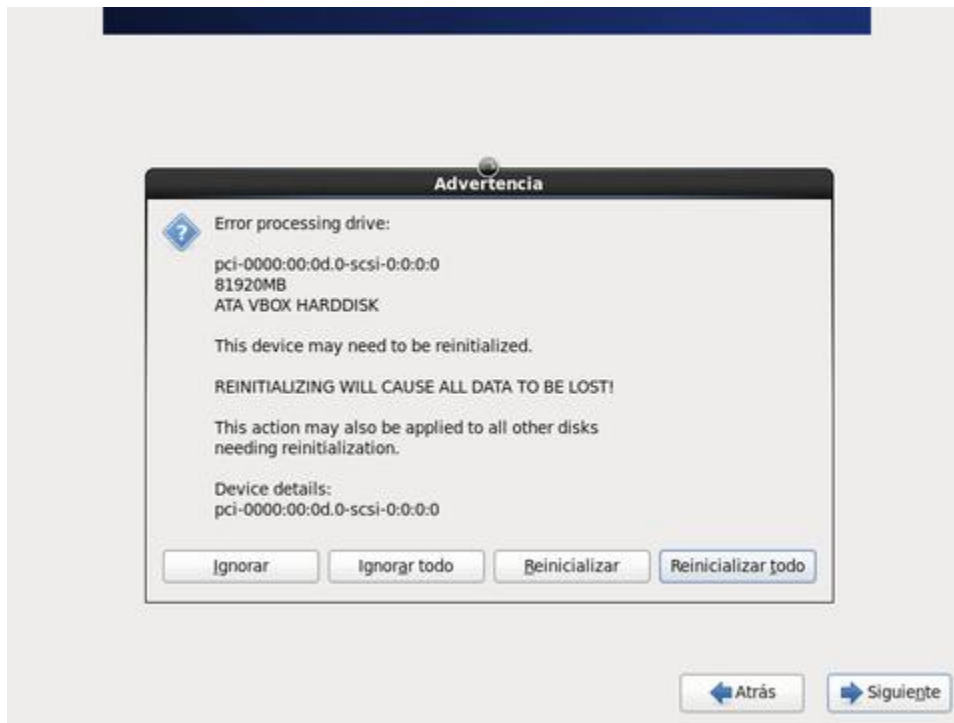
Advertencia

Error processing drive:

pci-0000:00:0d.0-scsi-0:0:0:0
81920MB
ATA VBOX HARDDISK

This device may need to be reinitialized.

REINITIALIZING WILL CAUSE ALL DATA TO BE LOST!

This action may also be applied to all other disks needing reinitialization.

Device details:
pci-0000:00:0d.0-scsi-0:0:0:0

Ignorar | Ignorar todo | Reinicializar | Reinicializar todo

Atrás | Siguiente